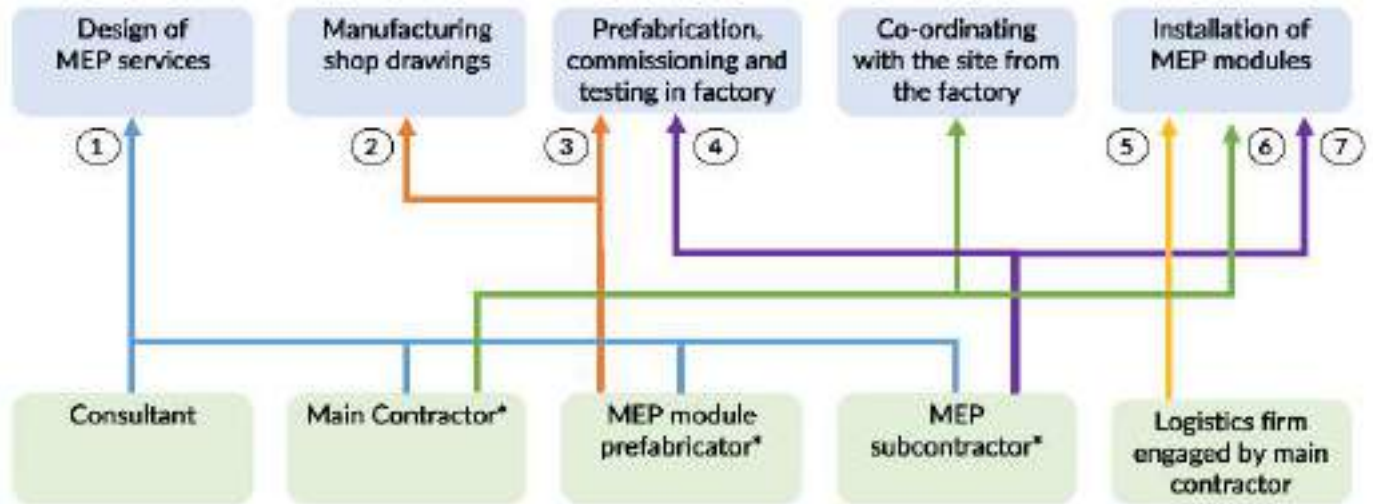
Design of MEP services

Manufacturing shop drawings

Prefabrication, commissioning and testing in factory

Co-ordinating with the site from the factory

Installation of MEP modules

1

2

3

4

5

6

7

Consultant

Main Contractor*

MEP module prefabricator*

MEP subcontractor*

Logistics firm engaged by main contractor